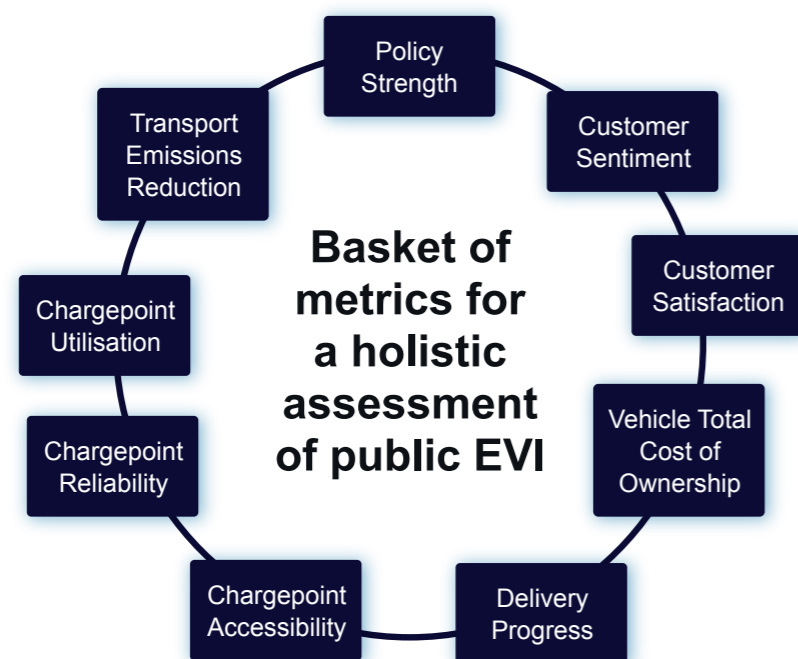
Basket of metrics for a holistic assessment of public EVI

Policy Strength

Customer Sentiment

Customer Satisfaction

Vehicle Total Cost of Ownership

Delivery Progress

Chargepoint Accessibility

Chargepoint Reliability

Chargepoint Utilisation

Transport Emissions Reduction